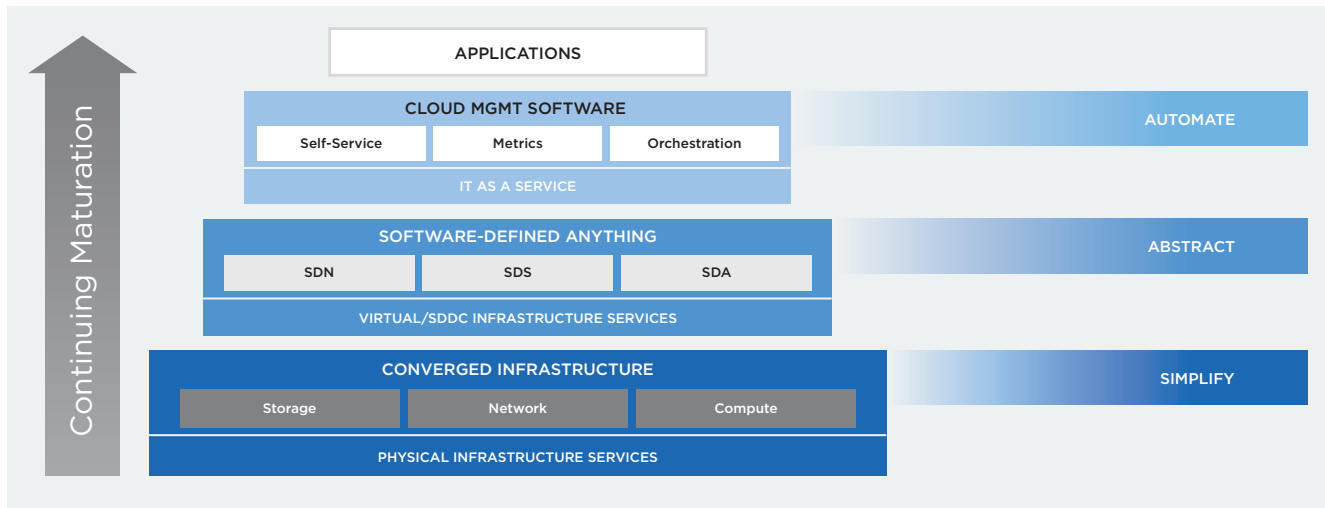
Continuing Maturation

APPLICATIONS

CLOUD MGMT SOFTWARE

Self-Service

Metrics

Orchestration

IT AS A SERVICE

AUTOMATE

SOFTWARE-DEFINED ANYTHING

SDN

SDS

SDA

VIRTUAL/SDDC INFRASTRUCTURE SERVICES

ABSTRACT

CONVERGED INFRASTRUCTURE

Storage

Network

Compute

PHYSICAL INFRASTRUCTURE SERVICES

SIMPLIFY